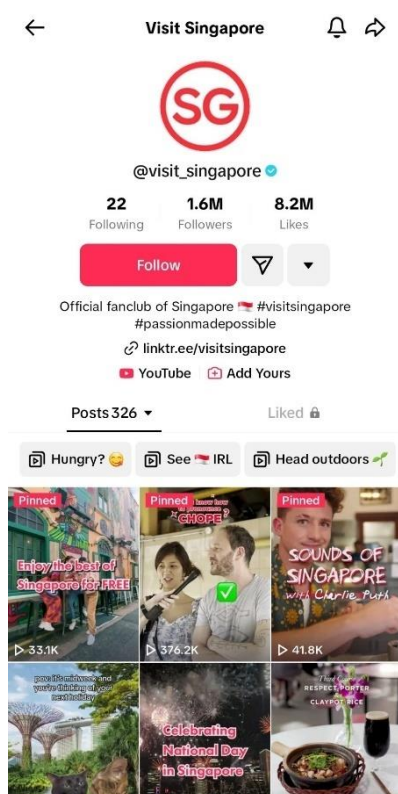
Visit Singapore

SG

@visit_singapore

22 Following
1.6M Followers
8.2M Likes

Follow

Official fanclub of Singapore 🇸🇬 #visitsingapore #passionmadepossible

linktr.ee/visitsingapore

YouTube Add Yours

Posts 326
Liked

Hungry? 😋
See 🇸🇬 IRL
Head outdoors 🌱

Pinned
Enjoy the best of Singapore for FREE
33.1K

Pinned
know how to pronounce "CHOPE"?
✅
376.2K

Pinned
SOUNDS OF SINGAPORE with Charlie Puth
41.8K

pov: it's midweek and you're thinking of your next holiday

Celebrating National Day in Singapore

RESPECT PORTER CLAYPOT RICE